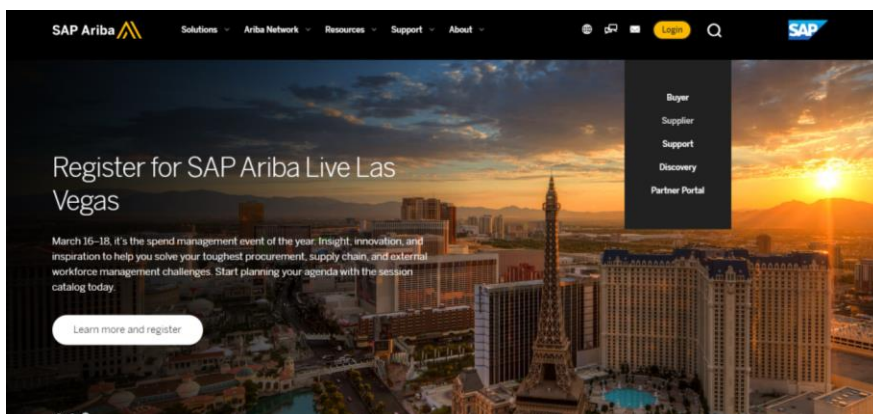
SAP Ariba

Solutions Ariba Network Resources Support About

Login

SAP

Buyer
Supplier
Support
Discovery
Partner Portal

Register for SAP Ariba Live Las Vegas

March 16–18, it's the spend management event of the year. Insight, innovation, and inspiration to help you solve your toughest procurement, supply chain, and external workforce management challenges. Start planning your agenda with the session catalog today.

Learn more and register